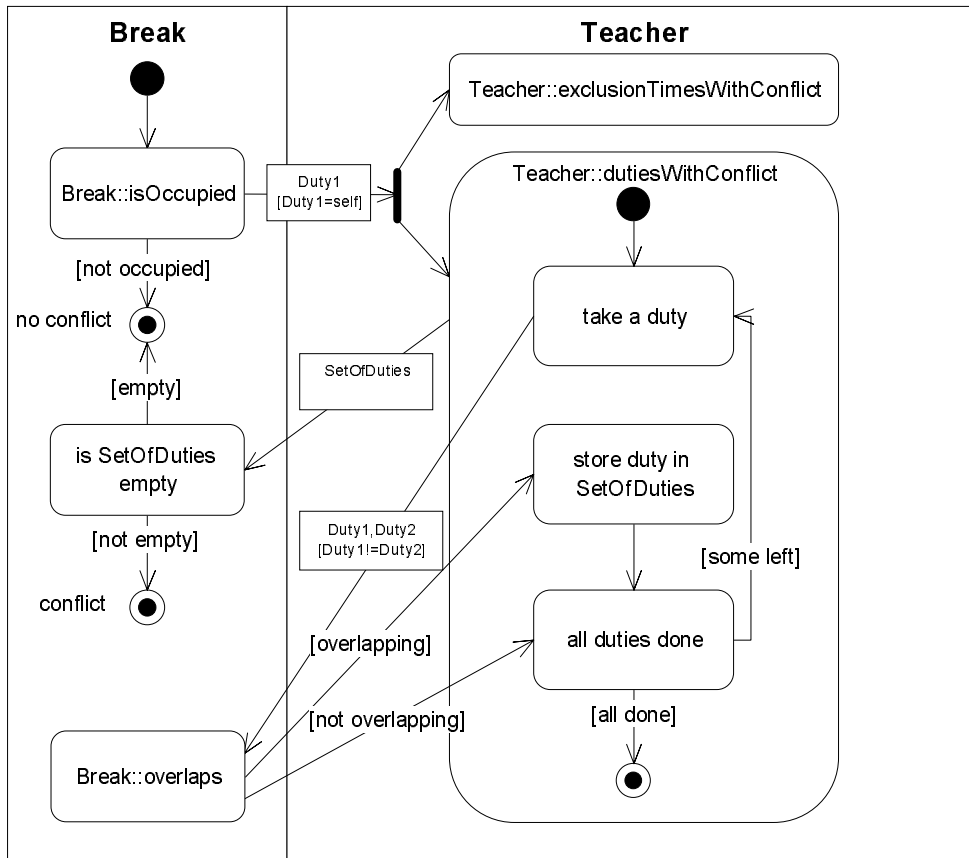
Break

Teacher

Break::isOccupied

Duty1
[Duty1=self]

Teacher::exclusionTimesWithConflict

Teacher::dutiesWithConflict

[not occupied]

no conflict

take a duty

SetOfDuties

[empty]

is SetOfDuties empty

store duty in SetOfDuties

Duty1,Duty2
[Duty1!=Duty2]

[not empty]

[some left]

conflict

[overlapping]

all duties done

[all done]

[not overlapping]

Break::overlaps